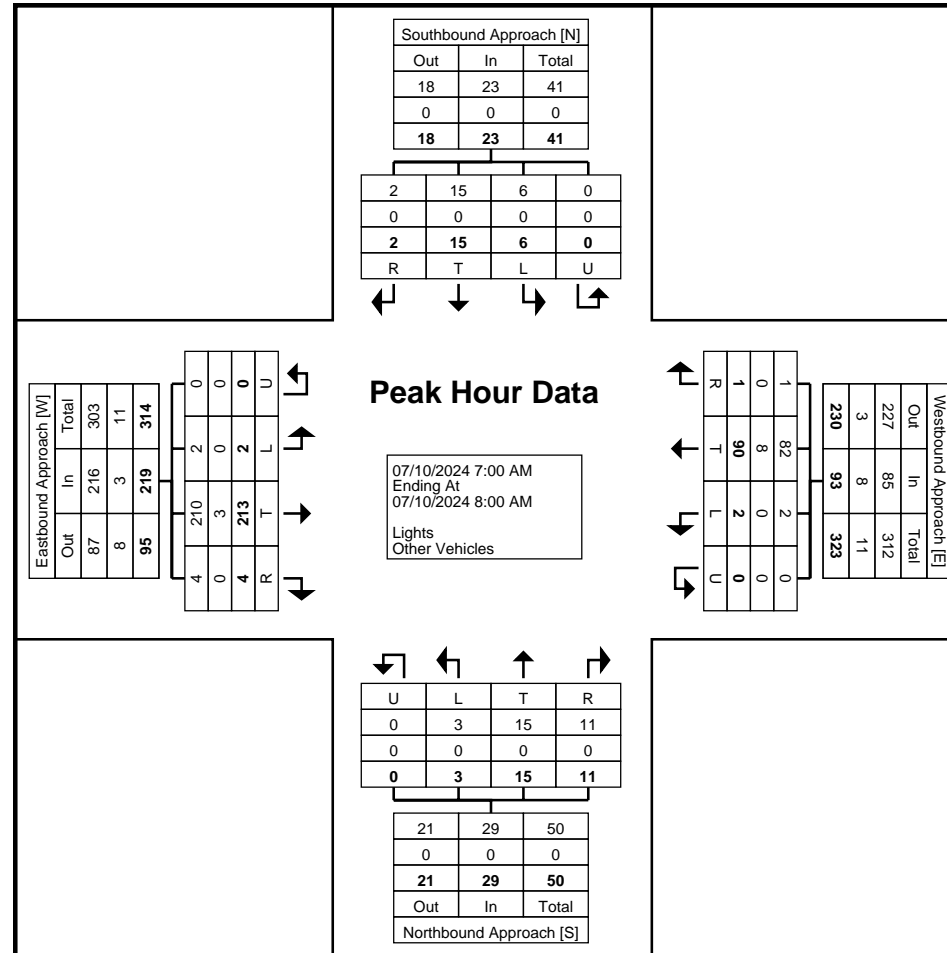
Southbound Approach [N]

| Out | In | Total |
|---|---|---|
| 18 | 23 | 41 |
| 0 | 0 | 0 |
| **18** | **23** | **41** |

| 2 | 15 | 6 | 0 |
|---|---|---|---|
| 0 | 0 | 0 | 0 |
| **2** | **15** | **6** | **0** |
| R | T | L | U |

Eastbound Approach [W]

| Out | In | Total |
|---|---|---|
| 87 | 216 | 303 |
| 8 | 3 | 11 |
| **95** | **219** | **314** |

| U | L | T | R |
|---|---|---|---|
| 0 | 2 | 210 | 4 |
| 0 | 0 | 3 | 0 |
| **0** | **2** | **213** | **4** |

Peak Hour Data

07/10/2024 7:00 AM
Ending At
07/10/2024 8:00 AM

Lights
Other Vehicles

| R | T | L | U |
|---|---|---|---|
| 1 | 82 | 2 | 0 |
| 0 | 8 | 0 | 0 |
| **1** | **90** | **2** | **0** |

Westbound Approach [E]

| Out | In | Total |
|---|---|---|
| 227 | 85 | 312 |
| 3 | 8 | 11 |
| **230** | **93** | **323** |

| U | L | T | R |
|---|---|---|---|
| 0 | 3 | 15 | 11 |
| 0 | 0 | 0 | 0 |
| **0** | **3** | **15** | **11** |

| 21 | 29 | 50 |
|---|---|---|
| 0 | 0 | 0 |
| **21** | **29** | **50** |
| Out | In | Total |

Northbound Approach [S]